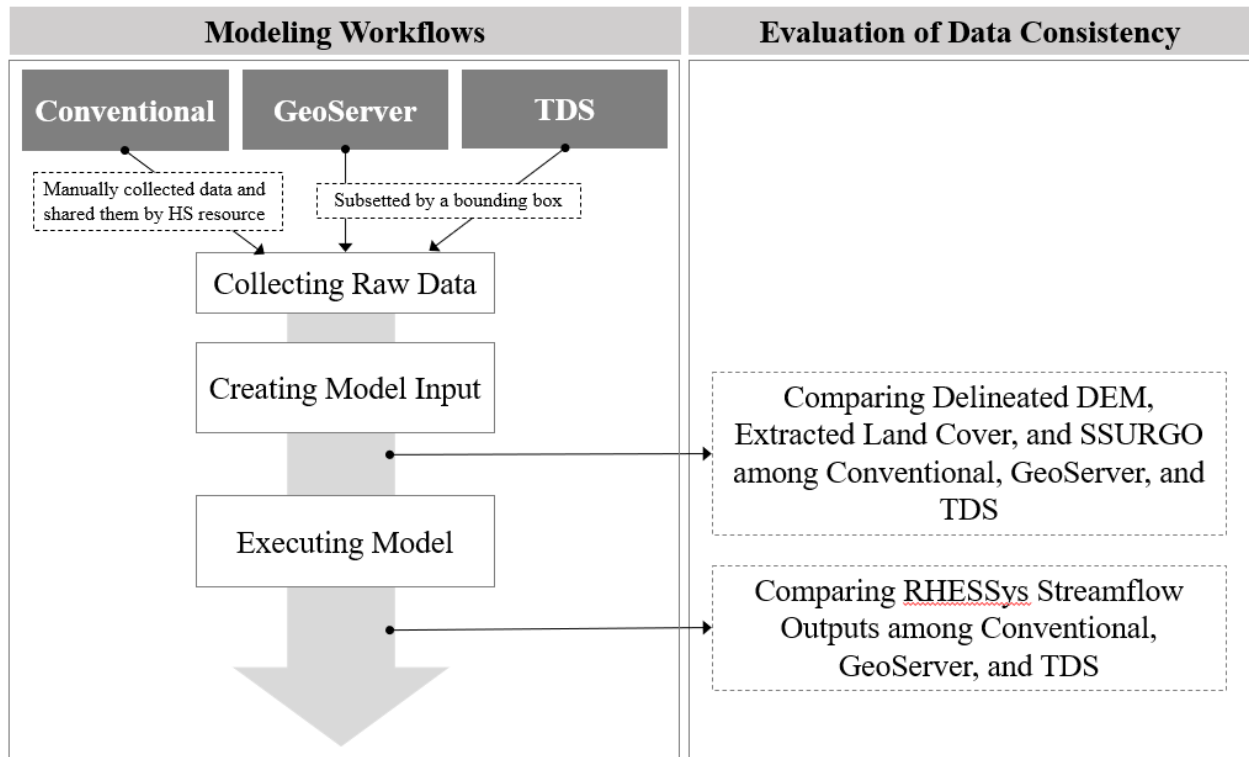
Modeling Workflows

Evaluation of Data Consistency

Conventional

GeoServer

TDS

Manually collected data and shared them by HS resource

Subsetted by a bounding box

Collecting Raw Data

Creating Model Input

Executing Model

Comparing Delineated DEM, Extracted Land Cover, and SSURGO among Conventional, GeoServer, and TDS

Comparing RHESSys Streamflow Outputs among Conventional, GeoServer, and TDS